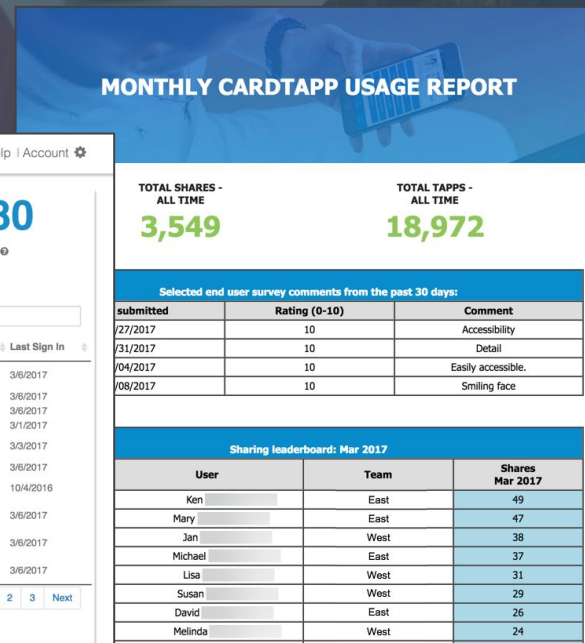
lp | Account

30

Last Sign In
3/6/2017
3/6/2017
3/6/2017
3/1/2017
3/3/2017
3/6/2017
10/4/2016
3/6/2017
3/6/2017
3/6/2017

2 3 Next

MONTHLY CARDTAPP USAGE REPORT

TOTAL SHARES - ALL TIME
3,549

TOTAL TAPPS - ALL TIME
18,972

Selected end user survey comments from the past 30 days:

| submitted | Rating (0-10) | Comment |
|---|---|---|
| /27/2017 | 10 | Accessibility |
| /31/2017 | 10 | Detail |
| /04/2017 | 10 | Easily accessible. |
| /08/2017 | 10 | Smiling face |

Sharing leaderboard: Mar 2017

| User | Team | Shares Mar 2017 |
|---|---|---|
| Ken | East | 49 |
| Mary | East | 47 |
| Jan | West | 38 |
| Michael | East | 37 |
| Lisa | West | 31 |
| Susan | West | 29 |
| David | East | 26 |
| Melinda | West | 24 |